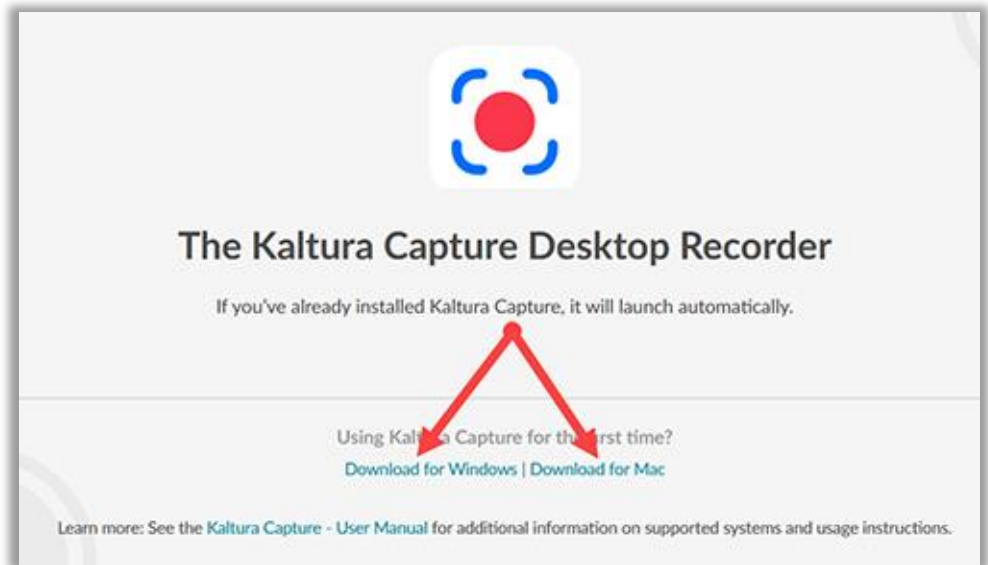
The Kaltura Capture Desktop Recorder

If you've already installed Kaltura Capture, it will launch automatically.

Using Kalt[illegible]a Capture for th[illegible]rst time?

Download for Windows | Download for Mac

Learn more: See the Kaltura Capture - User Manual for additional information on supported systems and usage instructions.